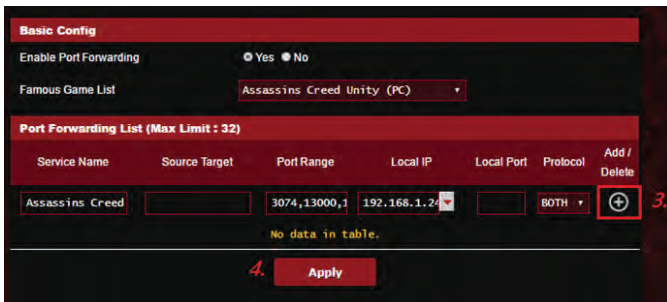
Basic Config

Enable Port Forwarding ● Yes ● No

Famous Game List Assassins Creed Unity (PC)

Port Forwarding List (Max Limit : 32)

| Service Name | Source Target | Port Range | Local IP | Local Port | Protocol | Add / Delete |
|---|---|---|---|---|---|---|
| Assassins Creed | | 3074,13000,1 | 192.168.1.24 | | BOTH | ⊕ |

3.

No data in table.

4. Apply